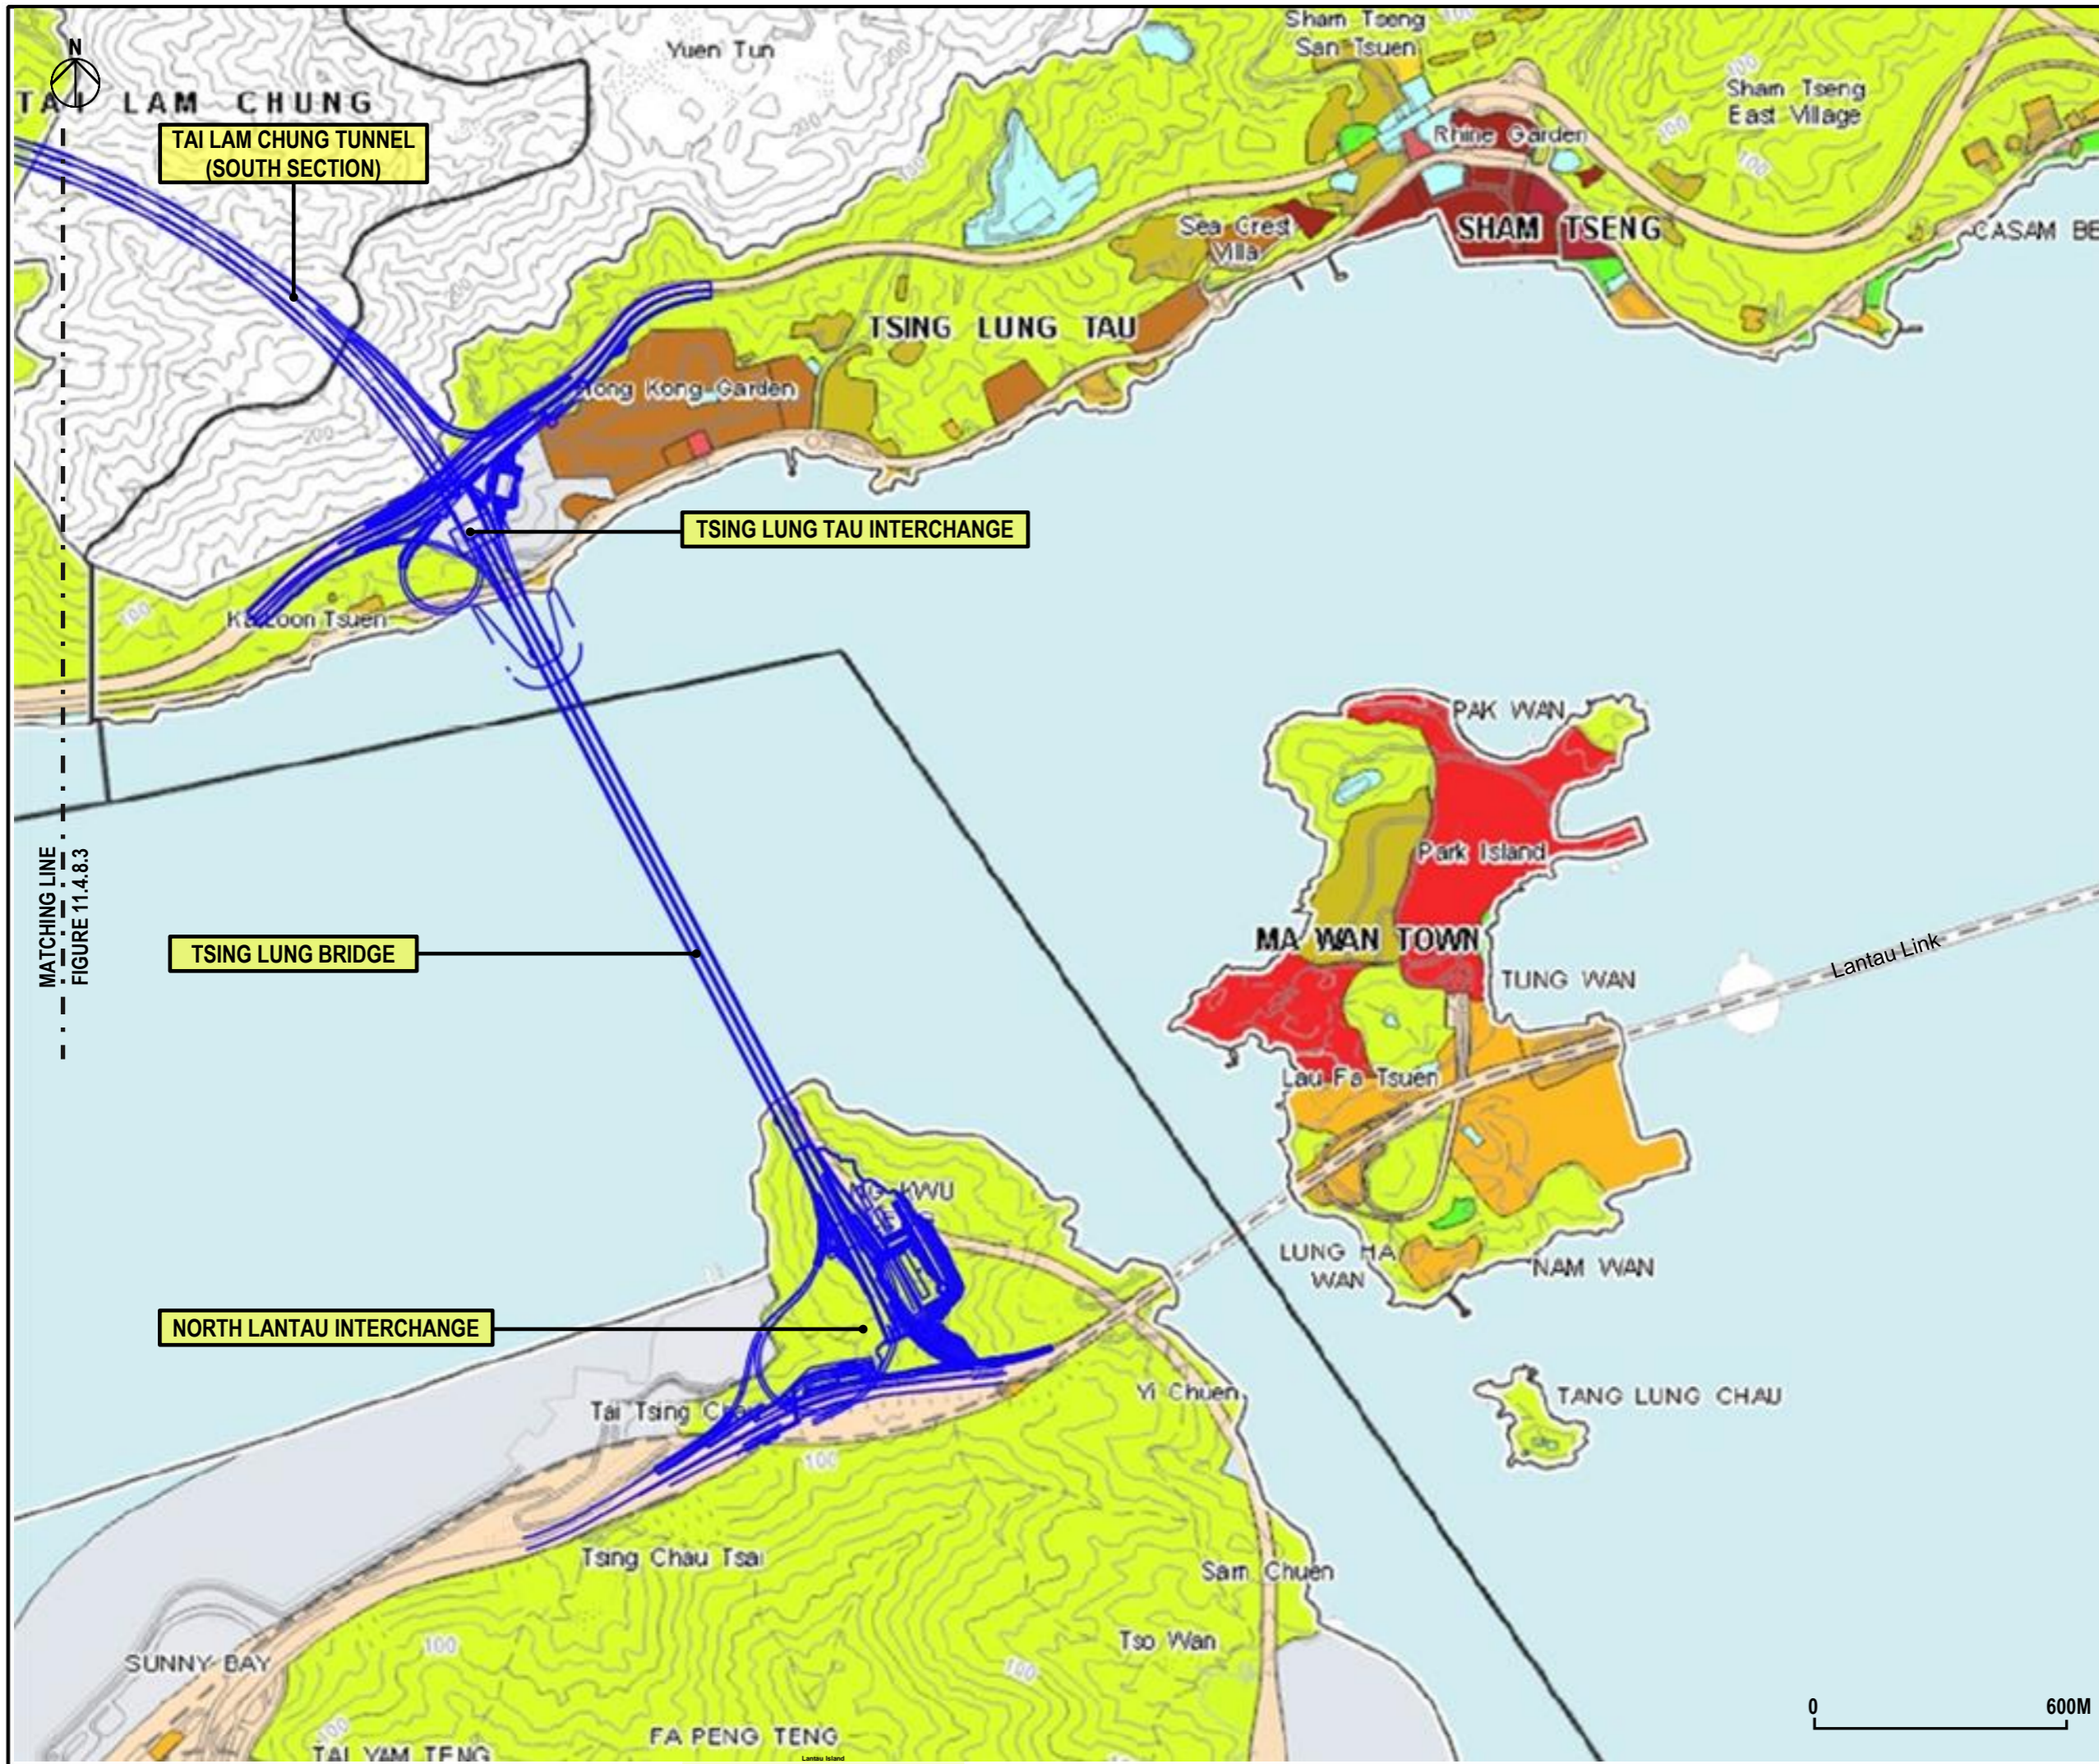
N

TAI LAM CHUNG

Yuen Tun

Sham Tseng San Tsuen

Sham Tseng East Village

Rhine Garden

TAI LAM CHUNG TUNNEL (SOUTH SECTION)

Sea Crest Villa

SHAM TSENG

CASAM BE

TSING LUNG TAU

Hong Kong Garden

TSING LUNG TAU INTERCHANGE

Kau Loon Tsuen

PAK WAN

Park Island

MATCHING LINE FIGURE 11.4.8.3

TSING LUNG BRIDGE

MA WAN TOWN

TUNG WAN

Lantau Link

Lau Fa Tsuen

NG KWU

LUNG HA WAN

NAM WAN

NORTH LANTAU INTERCHANGE

Yi Chuen

TANG LUNG CHAU

Tai Tsing Ch

100

Tsing Chau Tsai

Sam Chuen

Tso Wan

SUNNY BAY

100

FA PENG TENG

TAI YAM TENG

0

600M